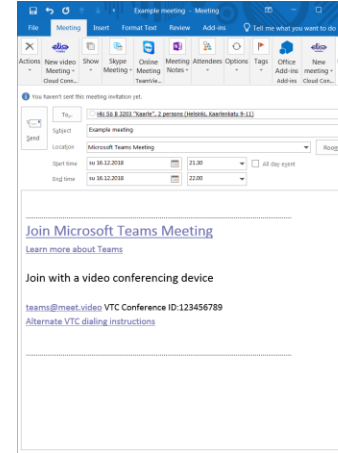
Example meeting - Meeting

File Meeting Insert Format Text Review Add-ins Tell me what you want to do

Actions New video Meeting Cloud Conn... Show Skype Meeting Skype Meeting Online Meeting Teams Me... Meeting Notes Attendees Options Tags Office Add-ins Add-ins New meeting Cloud Con...

You haven't sent this meeting invitation yet.

Send

To... Hki Sö B 3203 "Kaarle", 2 persons (Helsinki, Kaarlenkatu 9-11)

Subject Example meeting

Location Microsoft Teams Meeting Room

Start time su 16.12.2018 21.30 All day event

End time su 16.12.2018 22.00

Join Microsoft Teams Meeting

Learn more about Teams

Join with a video conferencing device

teams@meet.video VTC Conference ID:123456789

Alternate VTC dialing instructions